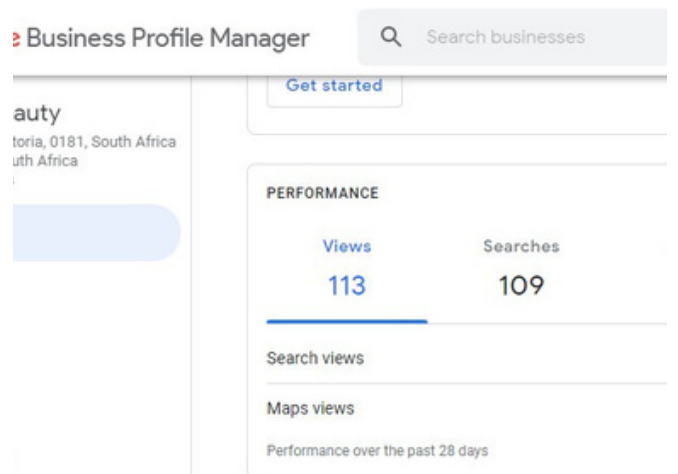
e Business Profile Manager

Search businesses

auty
toria, 0181, South Africa
uth Africa

Get started

PERFORMANCE

Views
113

Searches
109

Search views

Maps views

Performance over the past 28 days